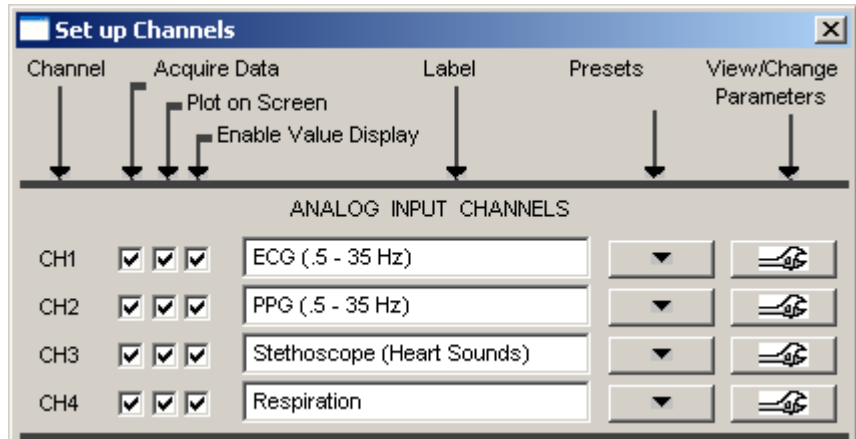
Set up Channels

Channel
Acquire Data
Plot on Screen
Enable Value Display
Label
Presets
View/Change Parameters

ANALOG INPUT CHANNELS

CH1 ECG (.5 - 35 Hz)
CH2 PPG (.5 - 35 Hz)
CH3 Stethoscope (Heart Sounds)
CH4 Respiration